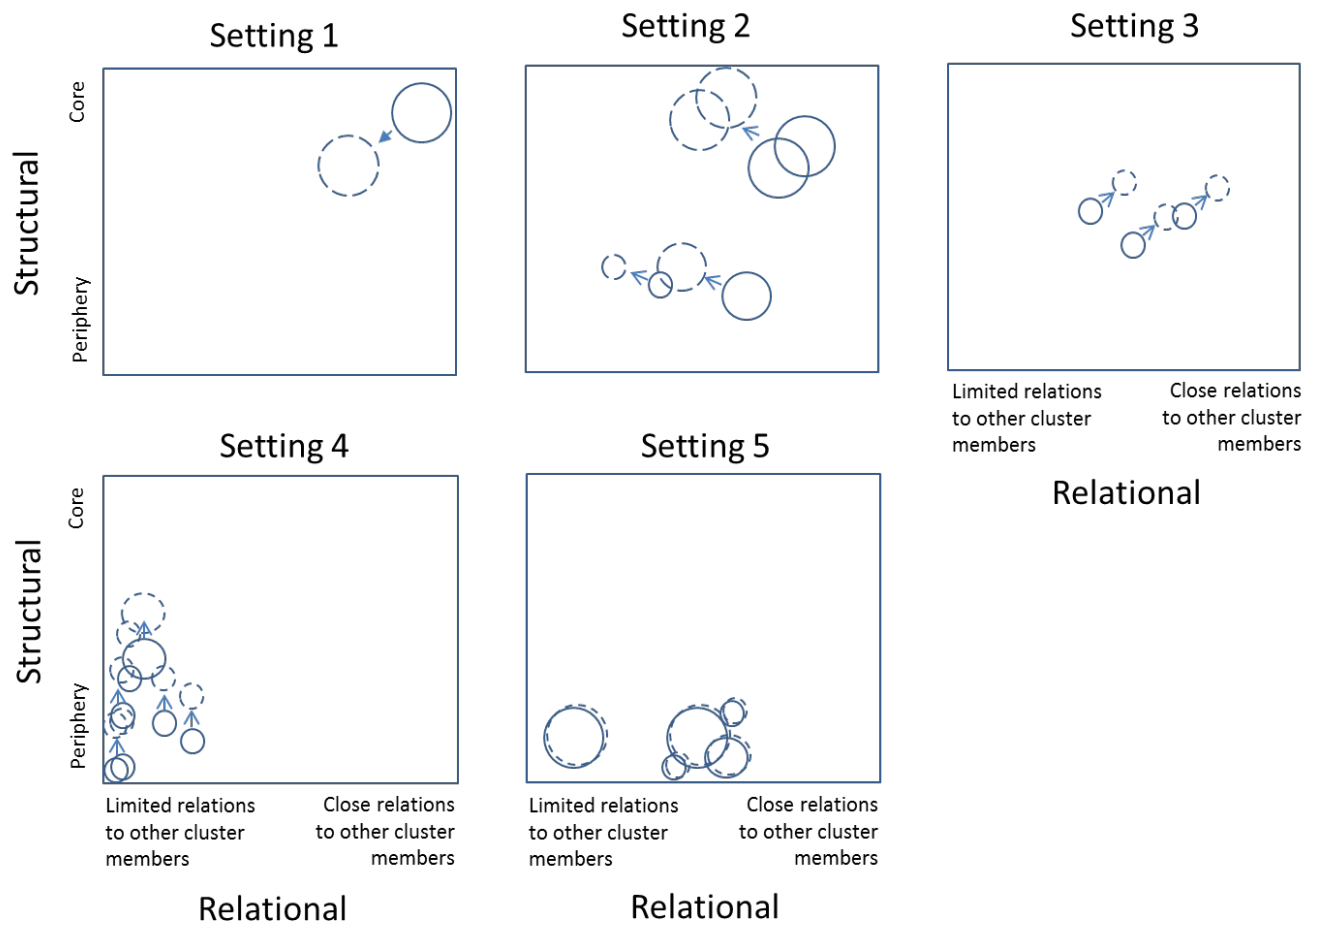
Setting 1

Setting 2

Setting 3

Structural

Core

Periphery

Limited relations to other cluster members

Close relations to other cluster members

Relational

Setting 4

Setting 5

Structural

Core

Periphery

Limited relations to other cluster members

Close relations to other cluster members

Relational

Limited relations to other cluster members

Close relations to other cluster members

Relational